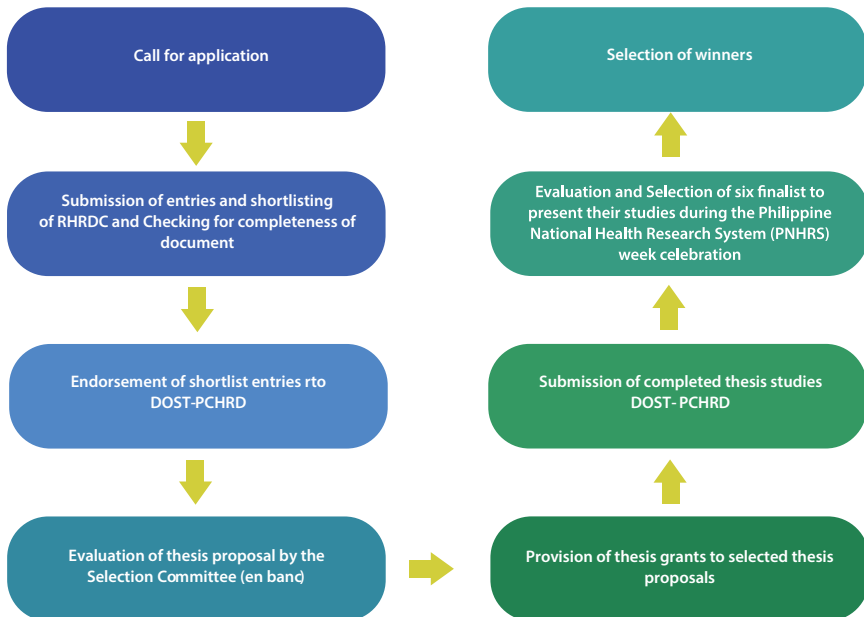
Call for application

Submission of entries and shortlisting of RHRDC and Checking for completeness of document

Endorsement of shortlist entries rto DOST-PCHRD

Evaluation of thesis proposal by the Selection Committee (en banc)

Provision of thesis grants to selected thesis proposals

Submission of completed thesis studies DOST- PCHRD

Evaluation and Selection of six finalist to present their studies during the Philippine National Health Research System (PNHRS) week celebration

Selection of winners